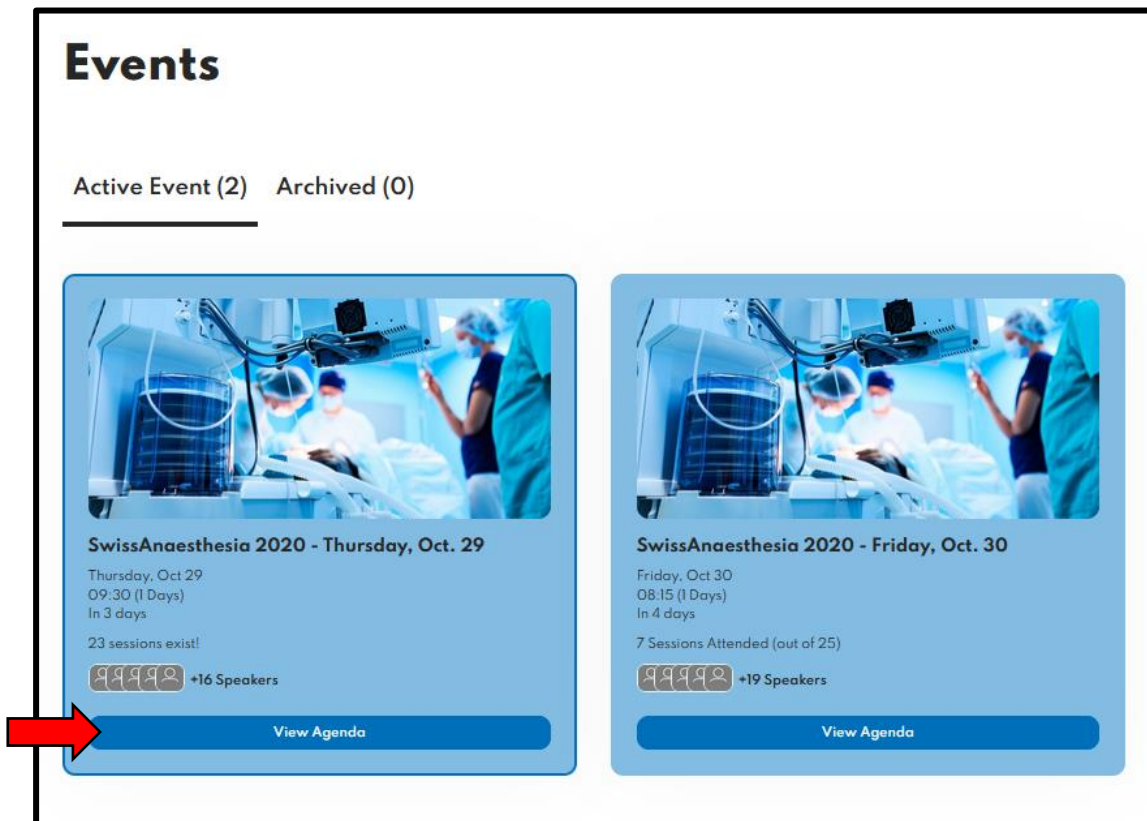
Events

Active Event (2) Archived (0)

SwissAnaesthesia 2020 - Thursday, Oct. 29

Thursday, Oct 29
09:30 (1 Days)
In 3 days

23 sessions exist!

+16 Speakers

View Agenda

SwissAnaesthesia 2020 - Friday, Oct. 30

Friday, Oct 30
08:15 (1 Days)
In 4 days

7 Sessions Attended (out of 25)

+19 Speakers

View Agenda